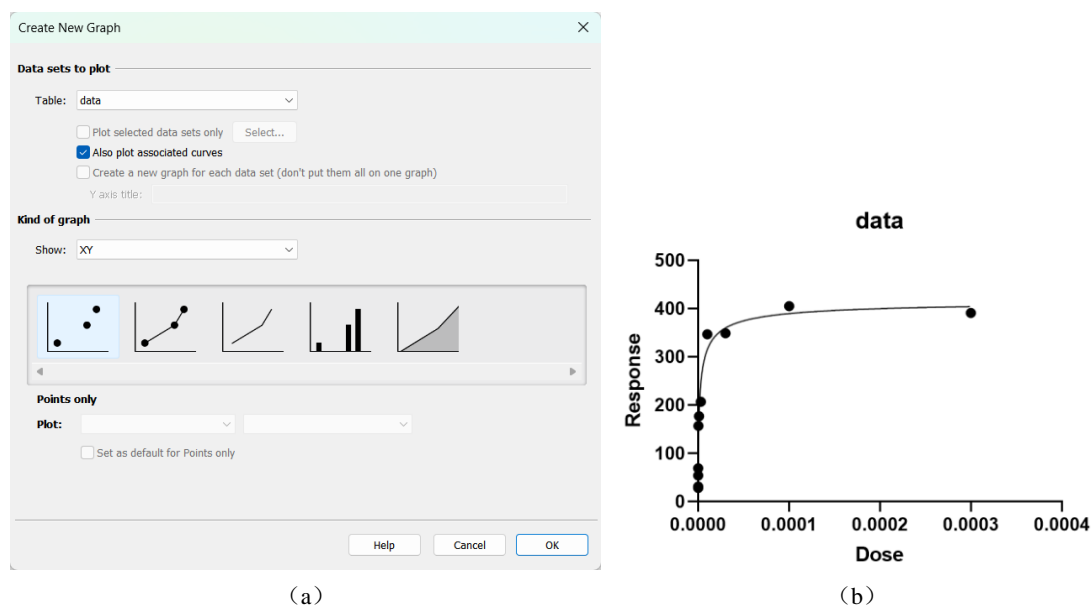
Create New Graph

Data sets to plot

Table: data

Plot selected data sets only Select...

Also plot associated curves

Create a new graph for each data set (don't put them all on one graph)

Y axis title:

Kind of graph

Show: XY

Points only

Plot:

Set as default for Points only

Help Cancel OK

（a）

data

500
400
300
200
100
0

Response

0.0000 0.0001 0.0002 0.0003 0.0004

Dose

（b）